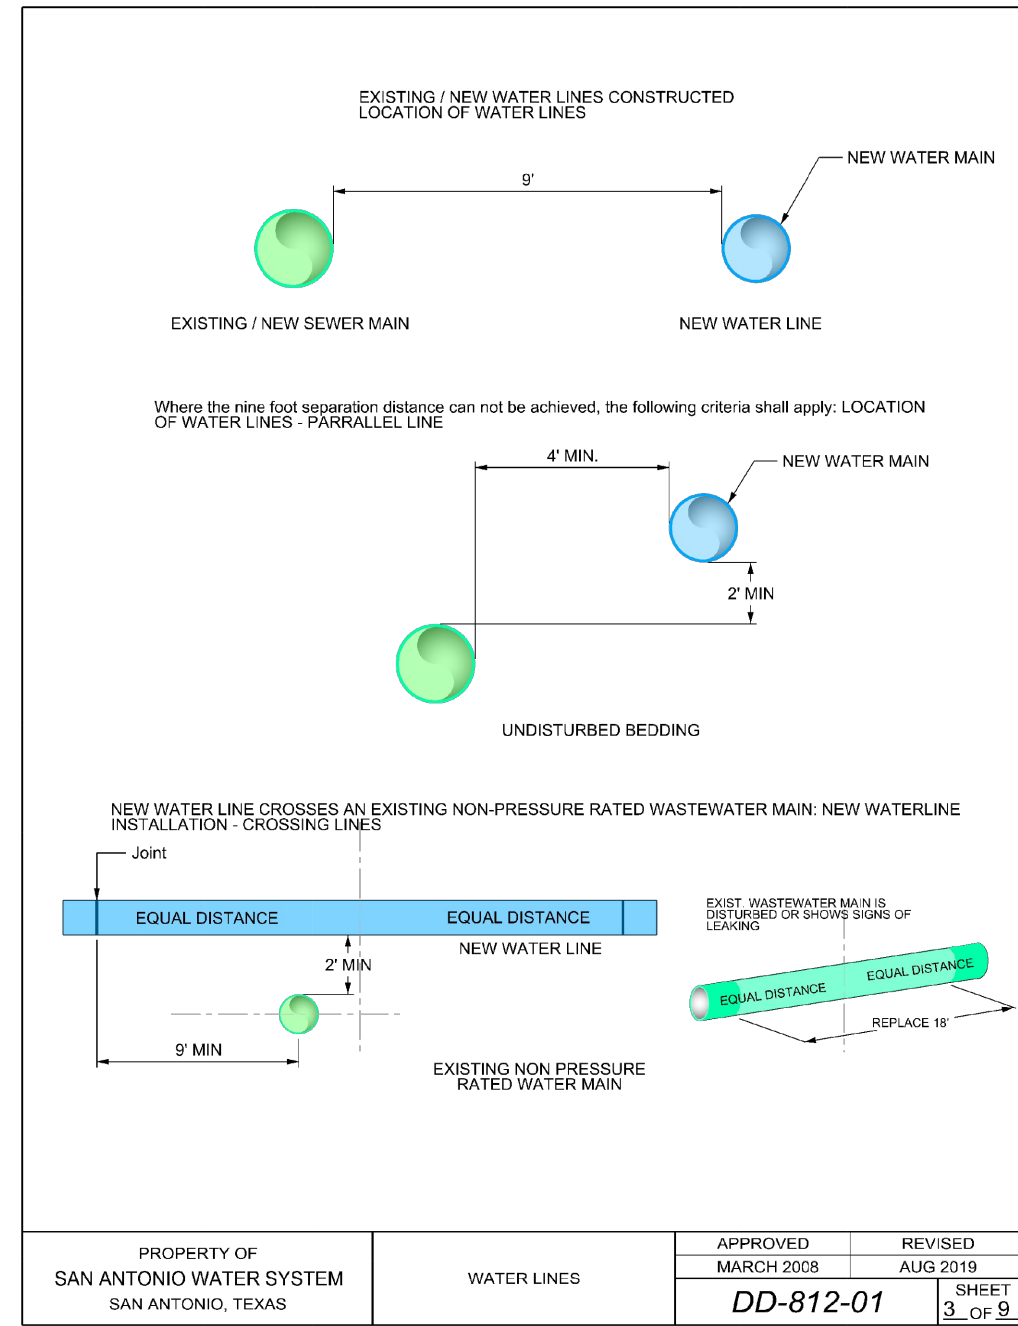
EXISTING / NEW WATER LINES CONSTRUCTED LOCATION OF WATER LINES

NEW WATER MAIN

9'

EXISTING / NEW SEWER MAIN

NEW WATER LINE

Where the nine foot separation distance can not be achieved, the following criteria shall apply: LOCATION OF WATER LINES - PARRALLEL LINE

4' MIN.

NEW WATER MAIN

2' MIN

UNDISTURBED BEDDING

NEW WATER LINE CROSSES AN EXISTING NON-PRESSURE RATED WASTEWATER MAIN: NEW WATERLINE INSTALLATION - CROSSING LINES

Joint

EQUAL DISTANCE

EQUAL DISTANCE

NEW WATER LINE

2' MIN

9' MIN

EXISTING NON PRESSURE RATED WATER MAIN

EXIST. WASTEWATER MAIN IS DISTURBED OR SHOWS SIGNS OF LEAKING

EQUAL DISTANCE

EQUAL DISTANCE

REPLACE 18'

PROPERTY OF
SAN ANTONIO WATER SYSTEM
SAN ANTONIO, TEXAS

WATER LINES

| APPROVED | REVISED |
|---|---|
| MARCH 2008 | AUG 2019 |

DD-812-01

SHEET
3 OF 9